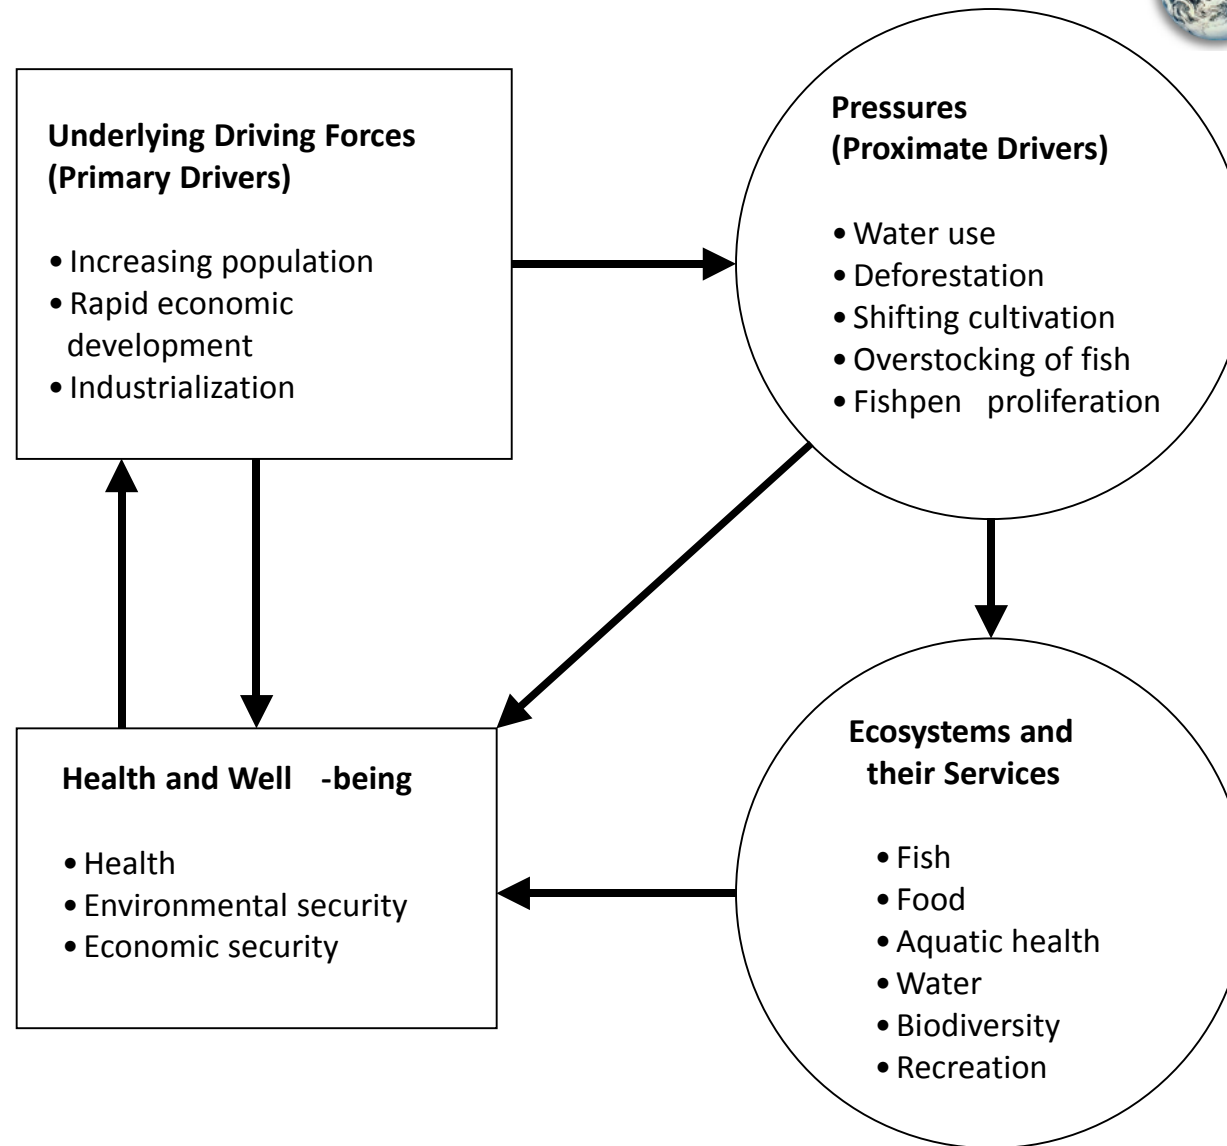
Underlying Driving Forces
(Primary Drivers)

• Increasing population
• Rapid economic development
• Industrialization

Pressures
(Proximate Drivers)

• Water use
• Deforestation
• Shifting cultivation
• Overstocking of fish
• Fishpen proliferation

Health and Well -being

• Health
• Environmental security
• Economic security

Ecosystems and their Services

• Fish
• Food
• Aquatic health
• Water
• Biodiversity
• Recreation